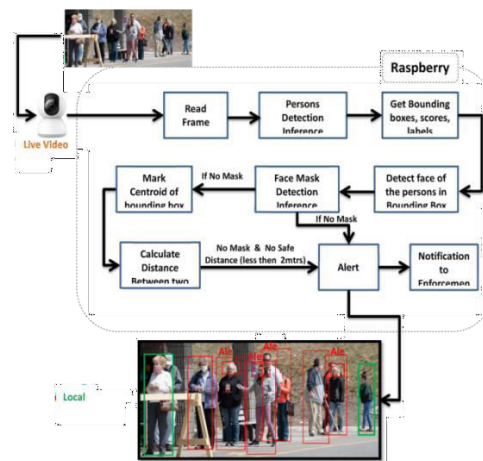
Raspberry

Live Video

Read Frame

Persons Detection Inference

Get Bounding boxes, scores, labels

Mark Centroid of bounding box

If No Mask

Face Mask Detection Inference

Detect face of the persons in Bounding Box

If No Mask

Calculate Distance Between two

No Mask & No Safe Distance (less then 2mtrs)

Alert

Notification to Enforcemen

Ale

Ale

Ale

Ale

Local